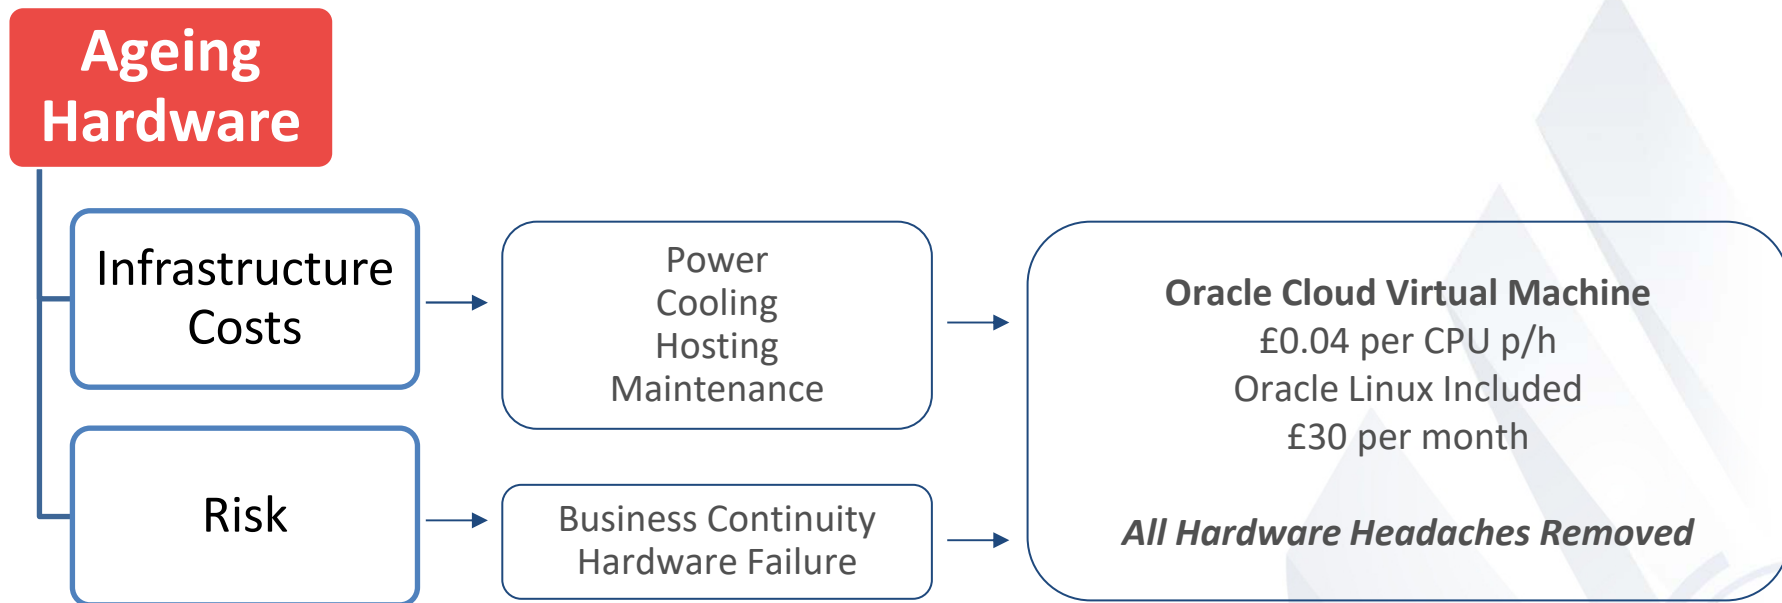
Ageing Hardware

Infrastructure Costs

Power
Cooling
Hosting
Maintenance

Risk

Business Continuity
Hardware Failure

Oracle Cloud Virtual Machine
£0.04 per CPU p/h
Oracle Linux Included
£30 per month

All Hardware Headaches Removed